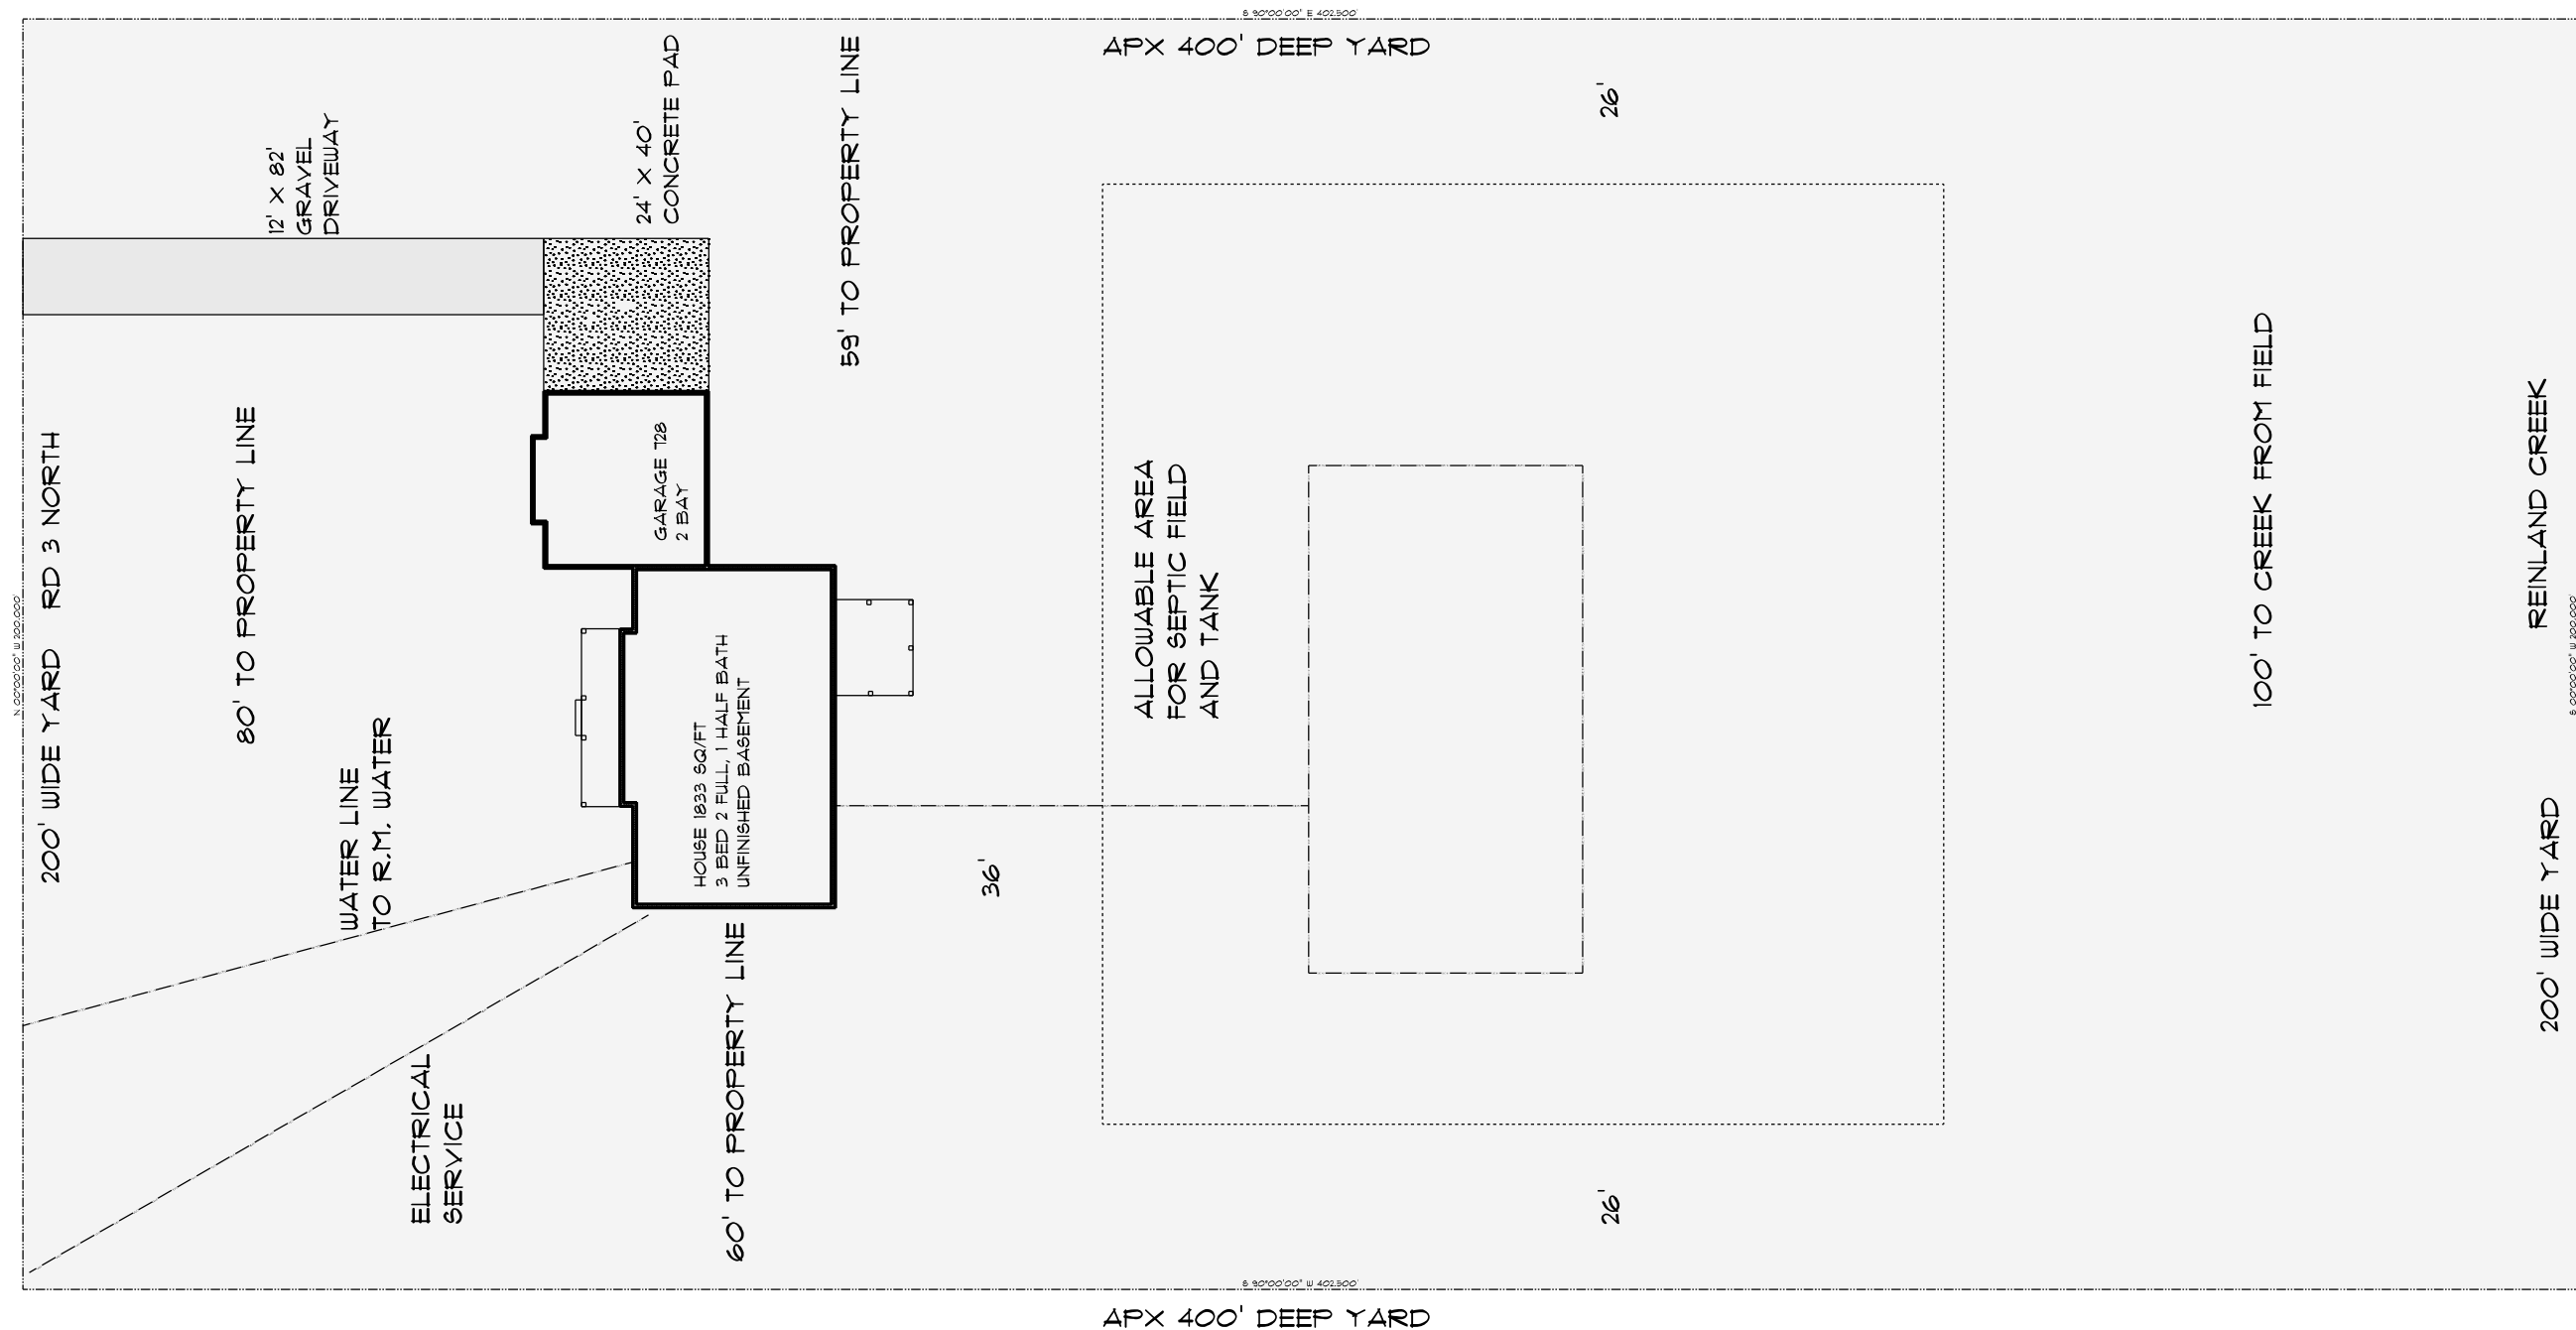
S 90°00'00" E 402.300'

APX 400' DEEP YARD

26'

12' X 82' GRAVEL DRIVEWAY

24' X 40' CONCRETE PAD

59' TO PROPERTY LINE

N 00°00'00" W 220.000'

200' WIDE YARD RD 3 NORTH

80' TO PROPERTY LINE

GARAGE '28 2 BAY

HOUSE 1833 SQ/FT
3 BED 2 FULL, 1 HALF BATH
UNFINISHED BASEMENT

WATER LINE TO R.M. WATER

ELECTRICAL SERVICE

60' TO PROPERTY LINE

36'

ALLOWABLE AREA FOR SEPTIC FIELD AND TANK

100' TO CREEK FROM FIELD

REINLAND CREEK

S 00°00'00" W 220.000'

200' WIDE YARD

26'

S 90°00'00" W 402.300'

APX 400' DEEP YARD